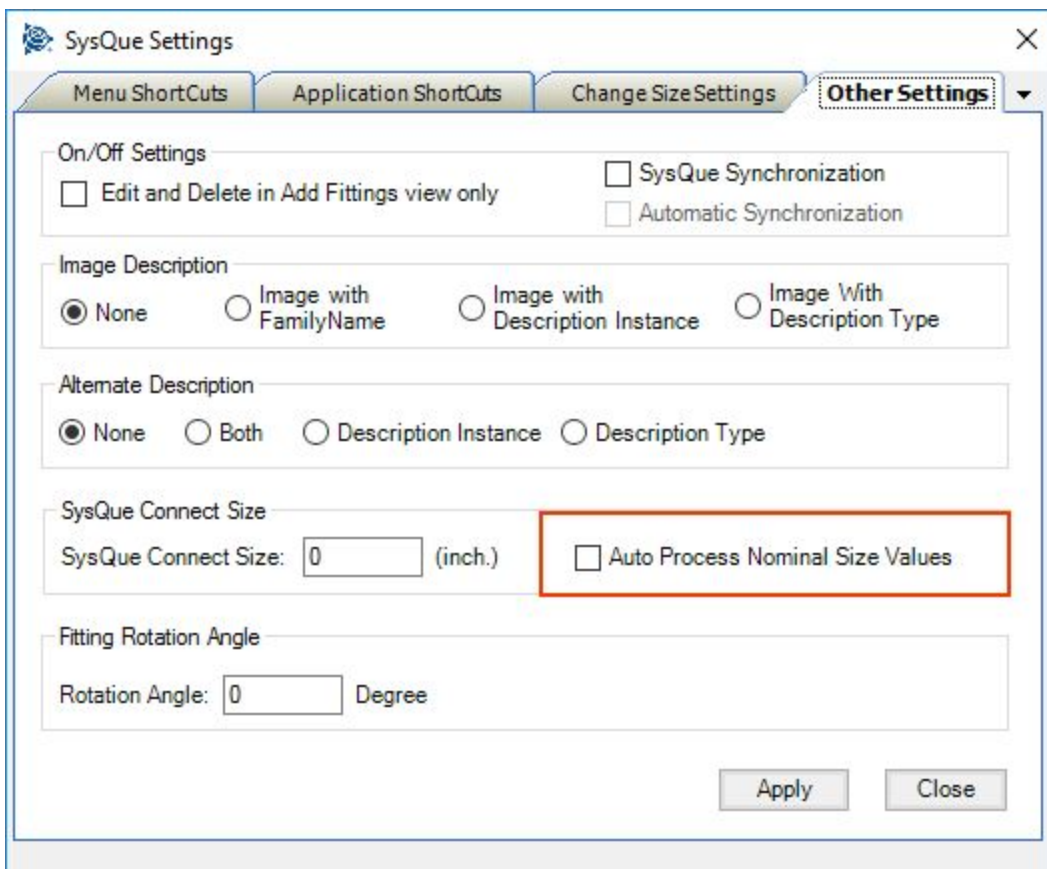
SysQue Settings

×

Menu ShortCuts

Application ShortCuts

Change Size Settings

Other Settings

On/Off Settings

Edit and Delete in Add Fittings view only

SysQue Synchronization

Automatic Synchronization

Image Description

None

Image with FamilyName

Image with Description Instance

Image With Description Type

Alternate Description

None

Both

Description Instance

Description Type

SysQue Connect Size

SysQue Connect Size: 0 (inch.)

Auto Process Nominal Size Values

Fitting Rotation Angle

Rotation Angle: 0 Degree

Apply

Close